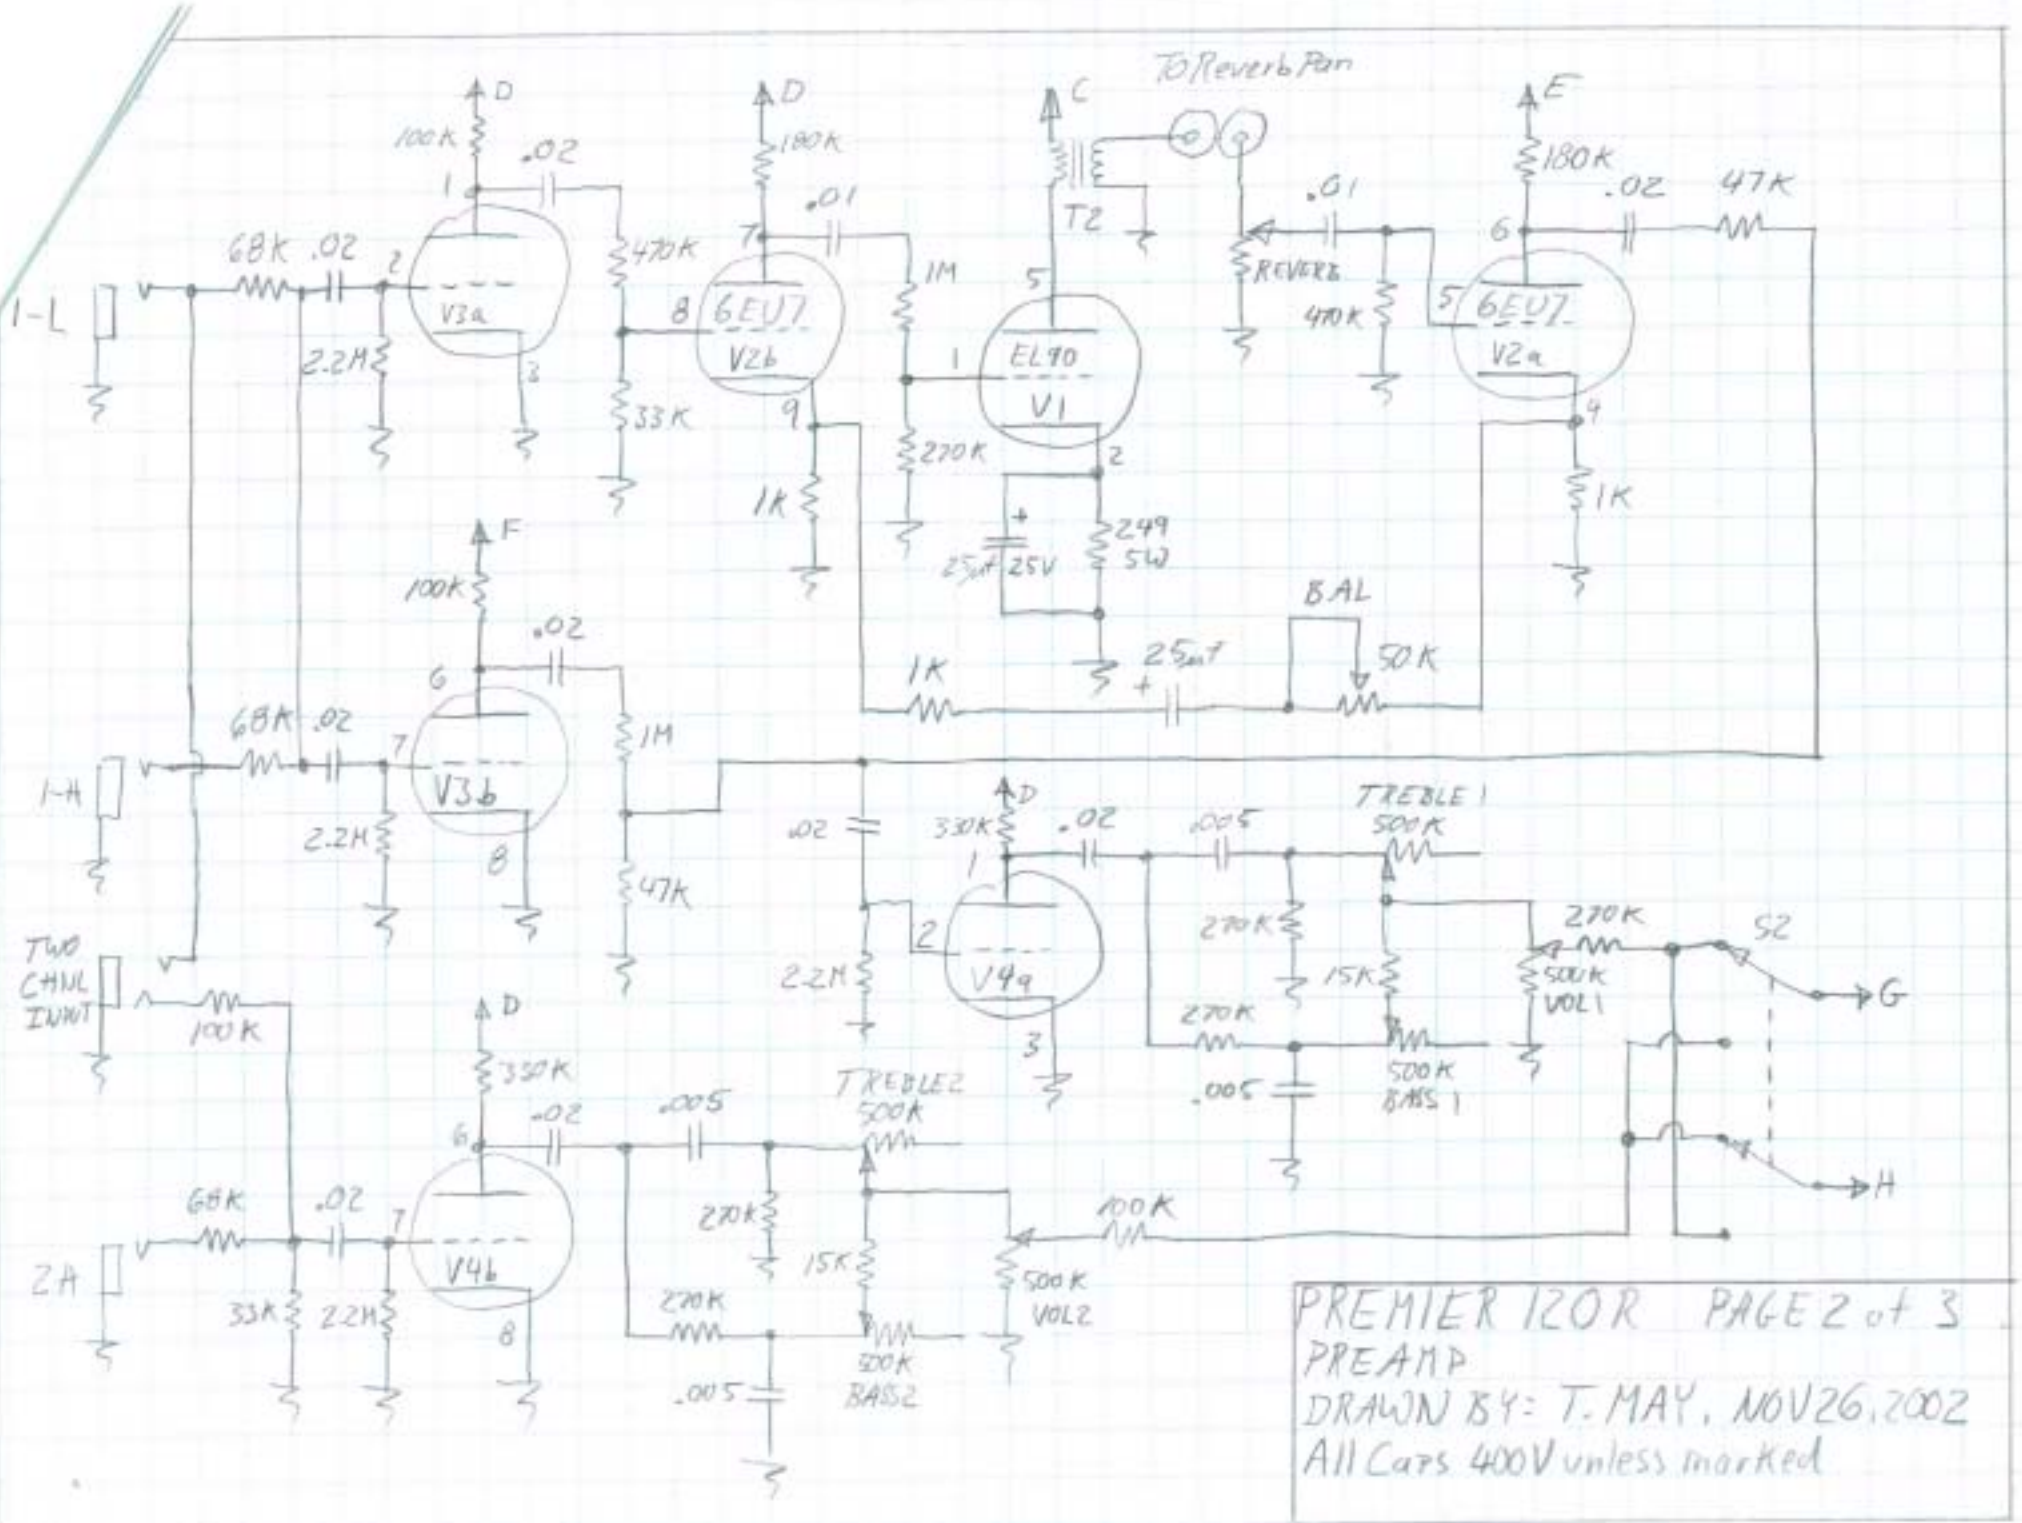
To Reverb Pan

D
100K
.02
1
68K .02
2
V3a
2.2M
3
470K
33K

D
180K
.01
7
8 6EU7
V2b
9
1K
1M
270K

C
T2
5
1
EL90
V1
2
+
25uf 25V
249
5W
25uf
+

REVERB
.01
470K

E
180K
.02
47K
6
5 6EU7
V2a
4
1K

BAL
50K
1K

1-L
1-H
TWO
CHNL
INPUT
100K

F
100K
.02
6
68K .02
7
V3b
2.2M
8
1M
47K

.02
2.2M
D
330K
.02
1
2
V4a
3
.005
TREBLE 1
500K
270K
15K
270K
.005
500K
BASS 1
270K
500K
VOL 1
S2
G
H

D
330K
.02
6
68K
.02
7
V4b
2A
33K
2.2M
8
.005
TREBLE 2
500K
270K
15K
270K
.005
500K
BASS2
500K
VOL2
100K

PREMIER 120R PAGE 2 of 3
PREAMP
DRAWN BY: T. MAY, NOV 26, 2002
All Caps 400V unless marked